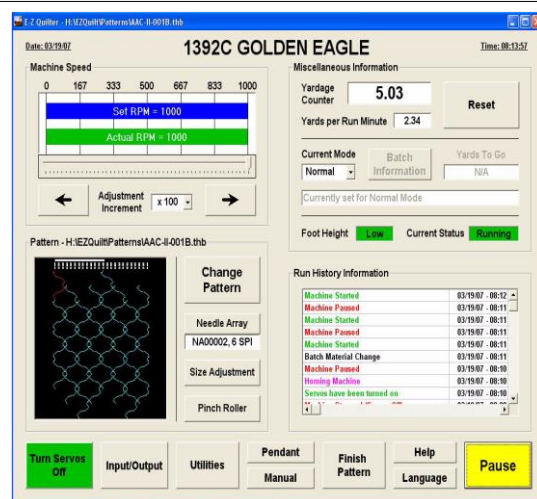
E-Z Quilter - H:\EZQuilt\Patterns\AAC-II-001B.thb

Date: 03/19/07

1392C GOLDEN EAGLE

Time: 08:13:57

Machine Speed

0 167 333 500 667 833 1000

Set RPM = 1000

Actual RPM = 1000

Adjustment Increment x 100

Pattern - H:\EZQuilt\Patterns\AAC-II-001B.thb

Change Pattern

Needle Array

NA00002, 6 SPI

Size Adjustment

Pinch Roller

Miscellaneous Information

Yardage Counter 5.03

Reset

Yards per Run Minute 2.34

Current Mode Normal

Batch Information

Yards To Go N/A

Currently set for Normal Mode

Foot Height Low

Current Status Running

Run History Information

| | |
|---|---|
| Machine Started | 03/19/07 - 08:12 |
| Machine Paused | 03/19/07 - 08:11 |
| Machine Started | 03/19/07 - 08:11 |
| Machine Paused | 03/19/07 - 08:11 |
| Machine Started | 03/19/07 - 08:11 |
| Batch Material Change | 03/19/07 - 08:11 |
| Machine Paused | 03/19/07 - 08:10 |
| Homing Machine | 03/19/07 - 08:10 |
| Servos have been turned on | 03/19/07 - 08:10 |
| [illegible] | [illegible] |

Turn Servos Off

Input/Output

Utilities

Pendant

Manual

Finish Pattern

Help

Language

Pause